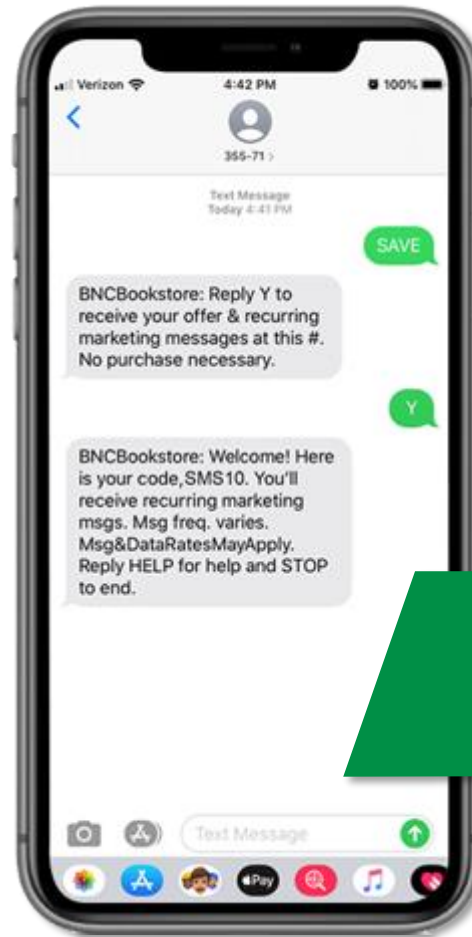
Verizon 4:42 PM 100%

355-71 >

Text Message
Today 4:41 PM

SAVE

BNCBookstore: Reply Y to receive your offer & recurring marketing messages at this #. No purchase necessary.

Y

BNCBookstore: Welcome! Here is your code,SMS10. You'll receive recurring marketing msgs. Msg freq. varies. Msg&DataRatesMayApply. Reply HELP for help and STOP to end.

Text Message

Pay